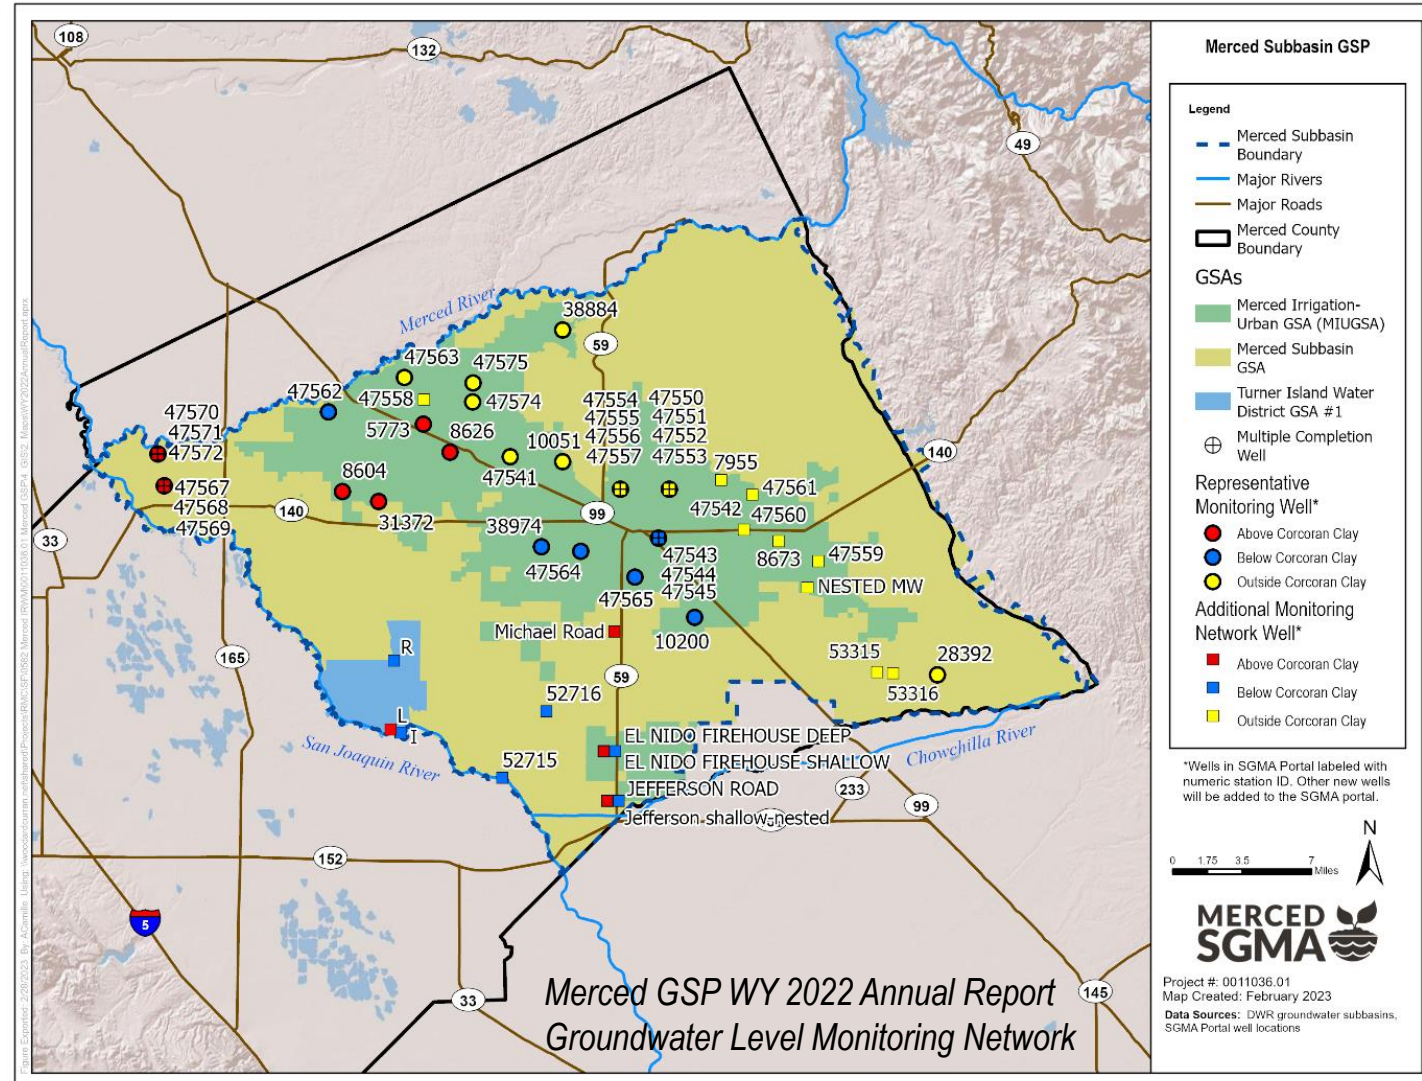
108
132
49
Merced River
38884
59
47563 47575
47562
47558
47574
47570
47571
47572
5773
8626
47554 47550
47555 47551
10051 47556 47552
47557 47553
7955
140
8604
47541
47567
47568
47569
140
31372
99
47542
47561
47560
33
38974
47543
47564
47544
47545
8673
47559
NESTED MW
47565
Michael Road
10200
165
R
59
53315
28392
53316
52716
L
I
San Joaquin River
EL NIDO FIREHOUSE DEEP
52715
EL NIDO FIREHOUSE SHALLOW
Chowchilla River
JEFFERSON ROAD
233
99
Jefferson shallow nested
152
5
33
145
Merced GSP WY 2022 Annual Report
Groundwater Level Monitoring Network
Figure Exported: 2/28/2023 By: ACamille Using: \\woodardcurran.net\shared\Projects\RMC\SF\0582 Merced IRWM\0011036.01 Merced GSP4_GIS\2_Maps\WY2022AnnualReport.aprx

Merced Subbasin GSP

Legend
Merced Subbasin Boundary
Major Rivers
Major Roads
Merced County Boundary
GSAs
Merced Irrigation-Urban GSA (MIUGSA)
Merced Subbasin GSA
Turner Island Water District GSA #1
Multiple Completion Well
Representative Monitoring Well*
Above Corcoran Clay
Below Corcoran Clay
Outside Corcoran Clay
Additional Monitoring Network Well*
Above Corcoran Clay
Below Corcoran Clay
Outside Corcoran Clay

*Wells in SGMA Portal labeled with numeric station ID. Other new wells will be added to the SGMA portal.

N
0 1.75 3.5 7 Miles

MERCED SGMA

Project #: 0011036.01
Map Created: February 2023
Data Sources: DWR groundwater subbasins, SGMA Portal well locations